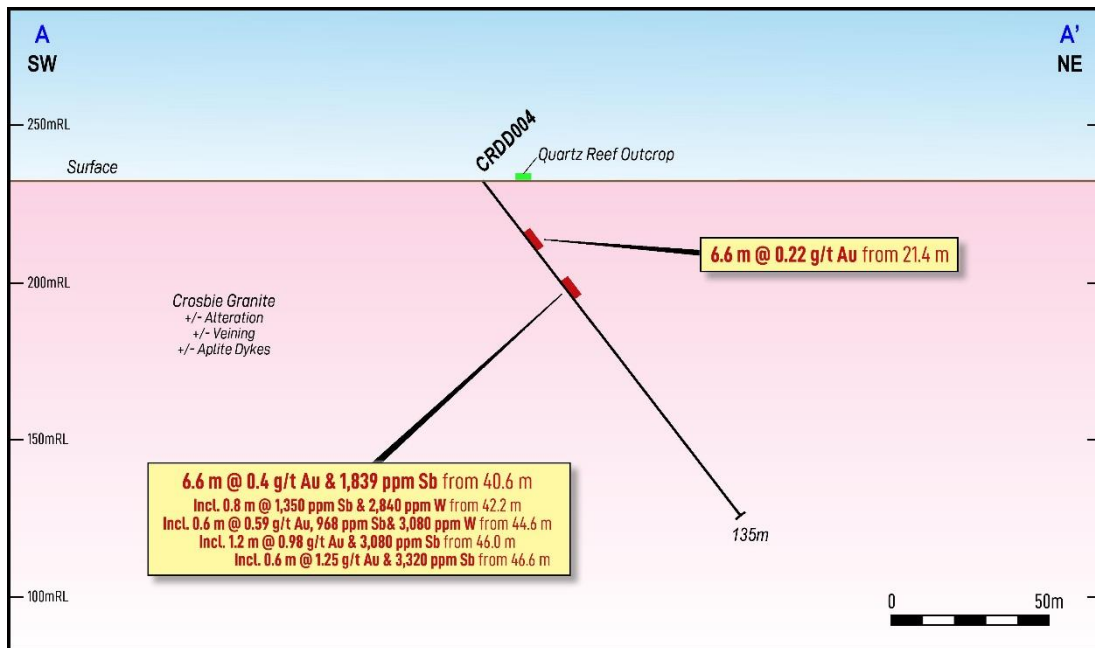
A
SW

A'
NE

250mRL

Surface

CRDD004

Quartz Reef Outcrop

6.6 m @ 0.22 g/t Au from 21.4 m

200mRL

Crosbie Granite
+/- Alteration
+/- Veining
+/- Aplite Dykes

150mRL

6.6 m @ 0.4 g/t Au & 1,839 ppm Sb from 40.6 m
Incl. 0.8 m @ 1,350 ppm Sb & 2,840 ppm W from 42.2 m
Incl. 0.6 m @ 0.59 g/t Au, 968 ppm Sb& 3,080 ppm W from 44.6 m
Incl. 1.2 m @ 0.98 g/t Au & 3,080 ppm Sb from 46.0 m
Incl. 0.6 m @ 1.25 g/t Au & 3,320 ppm Sb from 46.6 m

135m

100mRL

0
50m